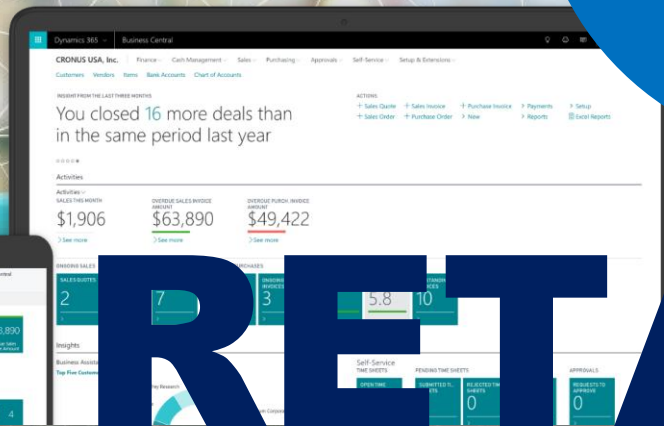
Dynamics 365 | Business Central

CRONUS USA, Inc. | Finance | Cash Management | Sales | Purchasing | Approvals | Self-Service | Setup & Extensions

Customers Vendors Items Bank Accounts Chart of Accounts

INSIGHT FROM THE LAST THREE MONTHS

You closed 16 more deals than in the same period last year

ACTIONS

+ Sales Quote + Sales Invoice + Purchase Invoice > Payments > Setup
+ Sales Order + Purchase Order > New > Reports Excel Reports

Activities

Activities

SALES THIS MONTH
$1,906
> See more

OVERDUE SALES INVOICE AMOUNT
$63,890
> See more

OVERDUE PURCH. INVOICE AMOUNT
$49,422
> See more

ONGOING SALES

SALES QUOTES
2

7

PURCHASES

ONGOING INVOICES
3

5.8

10

Insights

Business Assist

Top Five Customers

Self-Service

TIME SHEETS

OPEN TIME

PENDING TIME SHEETS

SUBMITTED TI... SHEETS

REJECTED TIME SHEETS
0

APPROVALS

REQUESTS TO APPROVE
0

3,890

4

RET